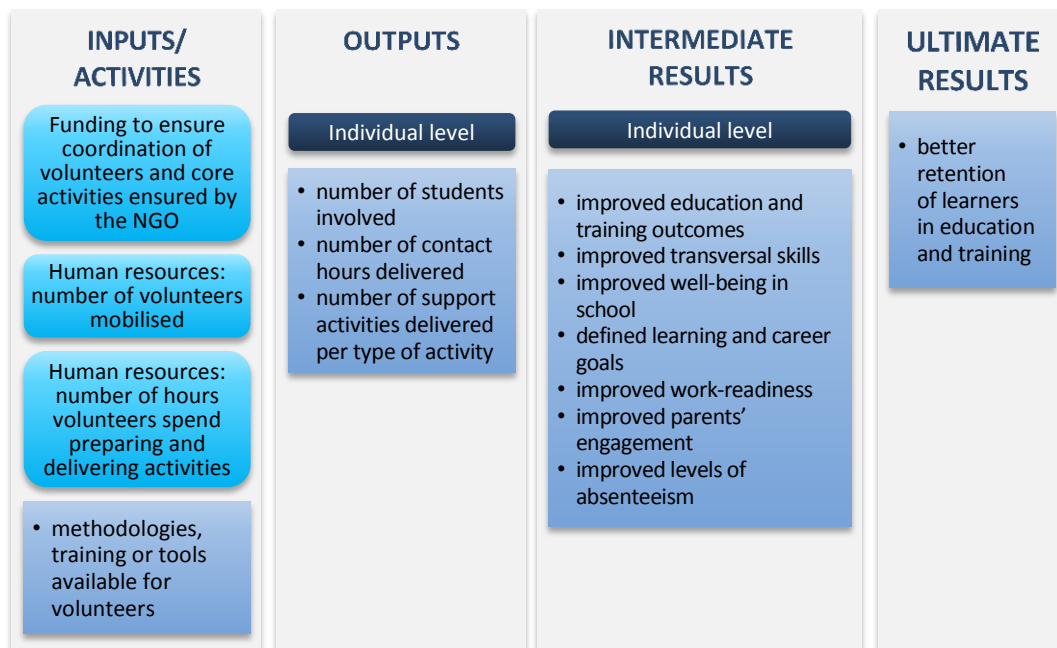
INPUTS/ ACTIVITIES

Funding to ensure coordination of volunteers and core activities ensured by the NGO

Human resources: number of volunteers mobilised

Human resources: number of hours volunteers spend preparing and delivering activities

- methodologies, training or tools available for volunteers

OUTPUTS

Individual level

- number of students involved
- number of contact hours delivered
- number of support activities delivered per type of activity

INTERMEDIATE RESULTS

Individual level

- improved education and training outcomes
- improved transversal skills
- improved well-being in school
- defined learning and career goals
- improved work-readiness
- improved parents' engagement
- improved levels of absenteeism

ULTIMATE RESULTS

- better retention of learners in education and training